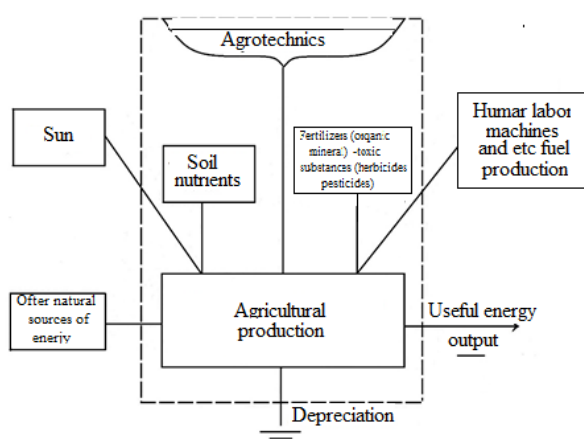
Agrotechnics

Sun

Soil nutrients

Fertilizers (organic mineral) -toxic substances (herbicides pesticides)

Humar labor machines and etc fuel production

Ofter natural sources of enerjy

Agricultural production

Useful energy output

Depreciation